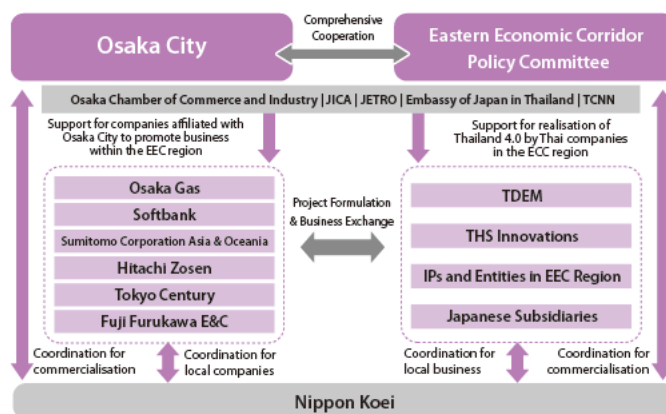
Osaka City

Comprehensive Cooperation

Eastern Economic Corridor Policy Committee

Osaka Chamber of Commerce and Industry | JICA | JETRO | Embassy of Japan in Thailand | TCNN

Support for companies affiliated with Osaka City to promote business within the EEC region

Support for realisation of Thailand 4.0 by Thai companies in the ECC region

Osaka Gas

Softbank

Sumitomo Corporation Asia & Oceania

Hitachi Zosen

Tokyo Century

Fuji Furukawa E&C

Project Formulation & Business Exchange

TDEM

THS Innovations

IPs and Entities in EEC Region

Japanese Subsidiaries

Coordination for commercialisation

Coordination for local companies

Coordination for local business

Coordination for commercialisation

Nippon Koei